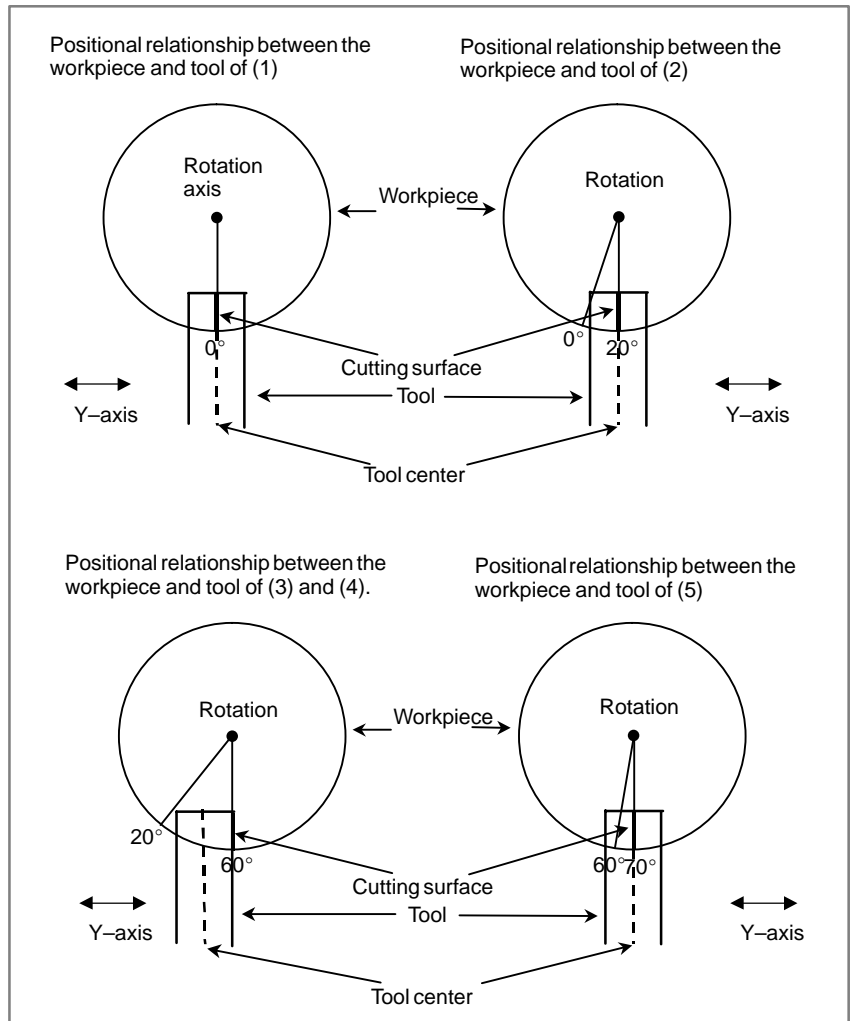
Positional relationship between the workpiece and tool of (1)

Positional relationship between the workpiece and tool of (2)

Rotation axis

Workpiece

Rotation

0°

0°

20°

Cutting surface

Y–axis

Tool

Y–axis

Tool center

Positional relationship between the workpiece and tool of (3) and (4).

Positional relationship between the workpiece and tool of (5)

Rotation

Workpiece

Rotation

20°

60°

60°

70°

Cutting surface

Y–axis

Tool

Y–axis

Tool center